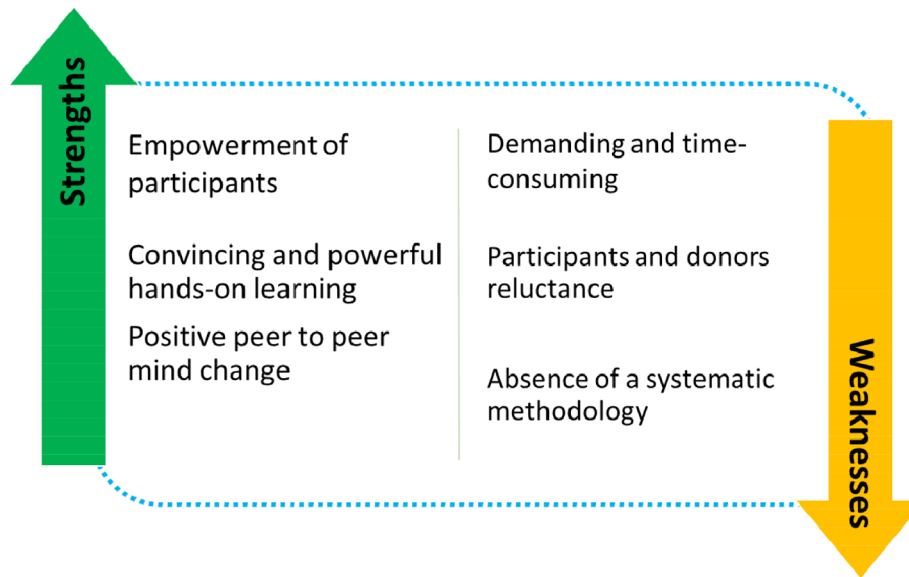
Strengths

Empowerment of participants

Convincing and powerful hands-on learning

Positive peer to peer mind change

Demanding and time-consuming

Participants and donors reluctance

Absence of a systematic methodology

Weaknesses